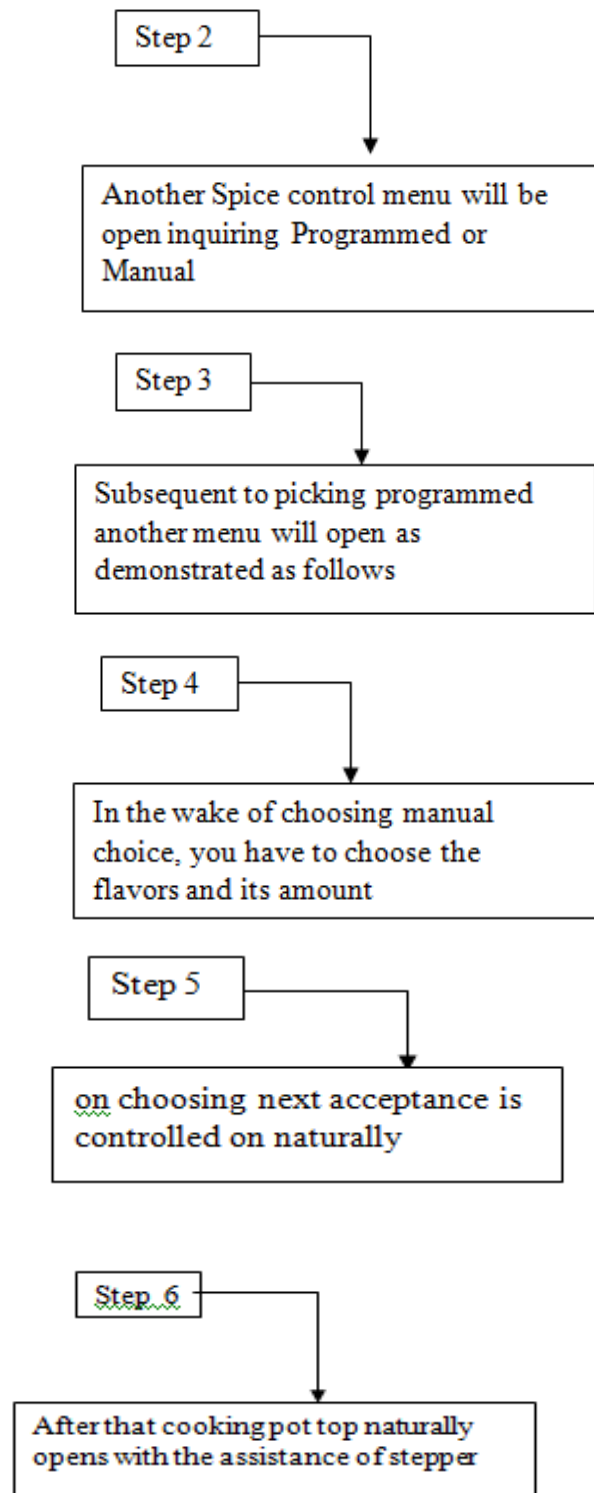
Step 2

Another Spice control menu will be open inquiring Programmed or Manual

Step 3

Subsequent to picking programmed another menu will open as demonstrated as follows

Step 4

In the wake of choosing manual choice, you have to choose the flavors and its amount

Step 5

on choosing next acceptance is controlled on naturally

Step 6

After that cooking pot top naturally opens with the assistance of stepper